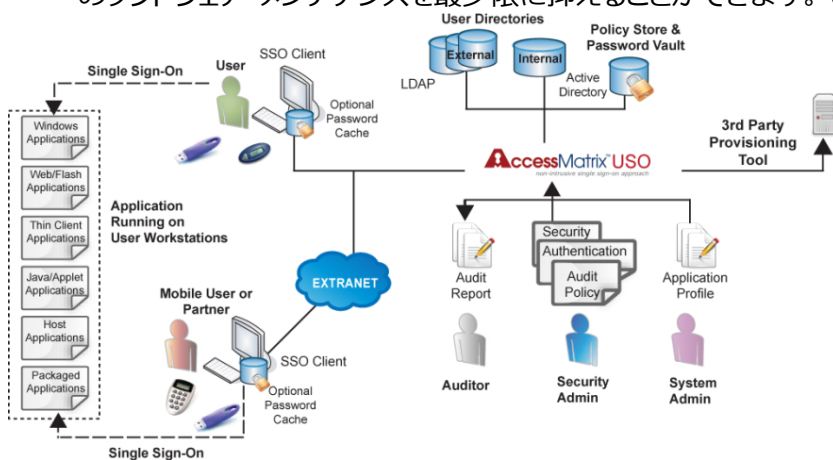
のソフトウェアメンテナンスを最少限に抑えることができます。

User Directories

External

Internal

LDAP

Active Directory

Policy Store & Password Vault

Single Sign-On

User

SSO Client

Optional Password Cache

Windows Applications

Web/Flash Applications

Thin Client Applications

Java/Applet Applications

Host Applications

Packaged Applications

Application Running on User Workstations

AccessMatrix USO

non-intrusive single sign-on approach

3rd Party Provisioning Tool

EXTRANET

Mobile User or Partner

SSO Client

Optional Password Cache

Audit Report

Security

Authentication

Audit Policy

Application Profile

Auditor

Security Admin

System Admin

Single Sign-On